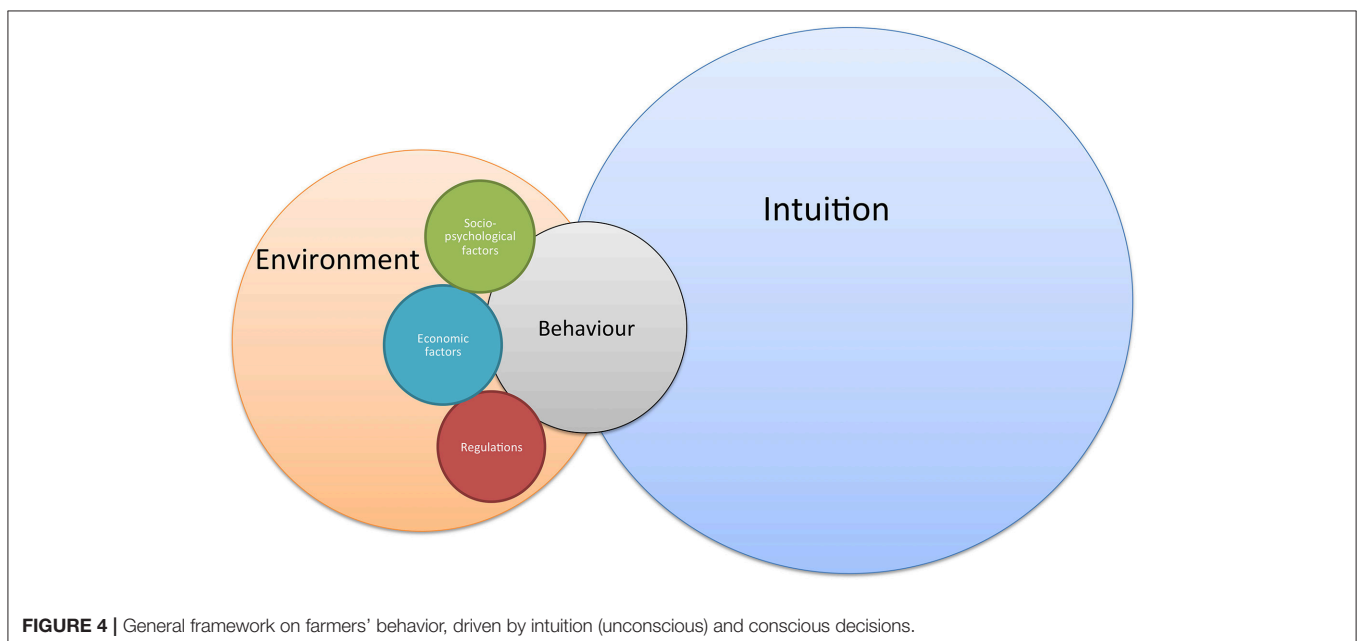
Intuition

Environment

Socio-psychological factors

Behaviour

Economic factors

Regulations

**FIGURE 4 |** General framework on farmers' behavior, driven by intuition (unconscious) and conscious decisions.